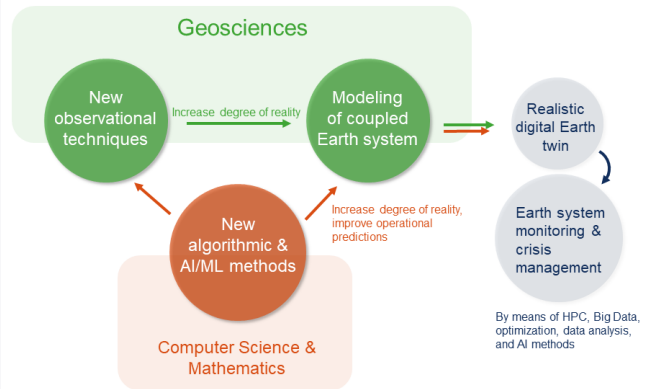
Geosciences

New observational techniques

Increase degree of reality

Modeling of coupled Earth system

Realistic digital Earth twin

Earth system monitoring & crisis management

By means of HPC, Big Data, optimization, data analysis, and AI methods

New algorithmic & AI/ML methods

Increase degree of reality, improve operational predictions

Computer Science & Mathematics